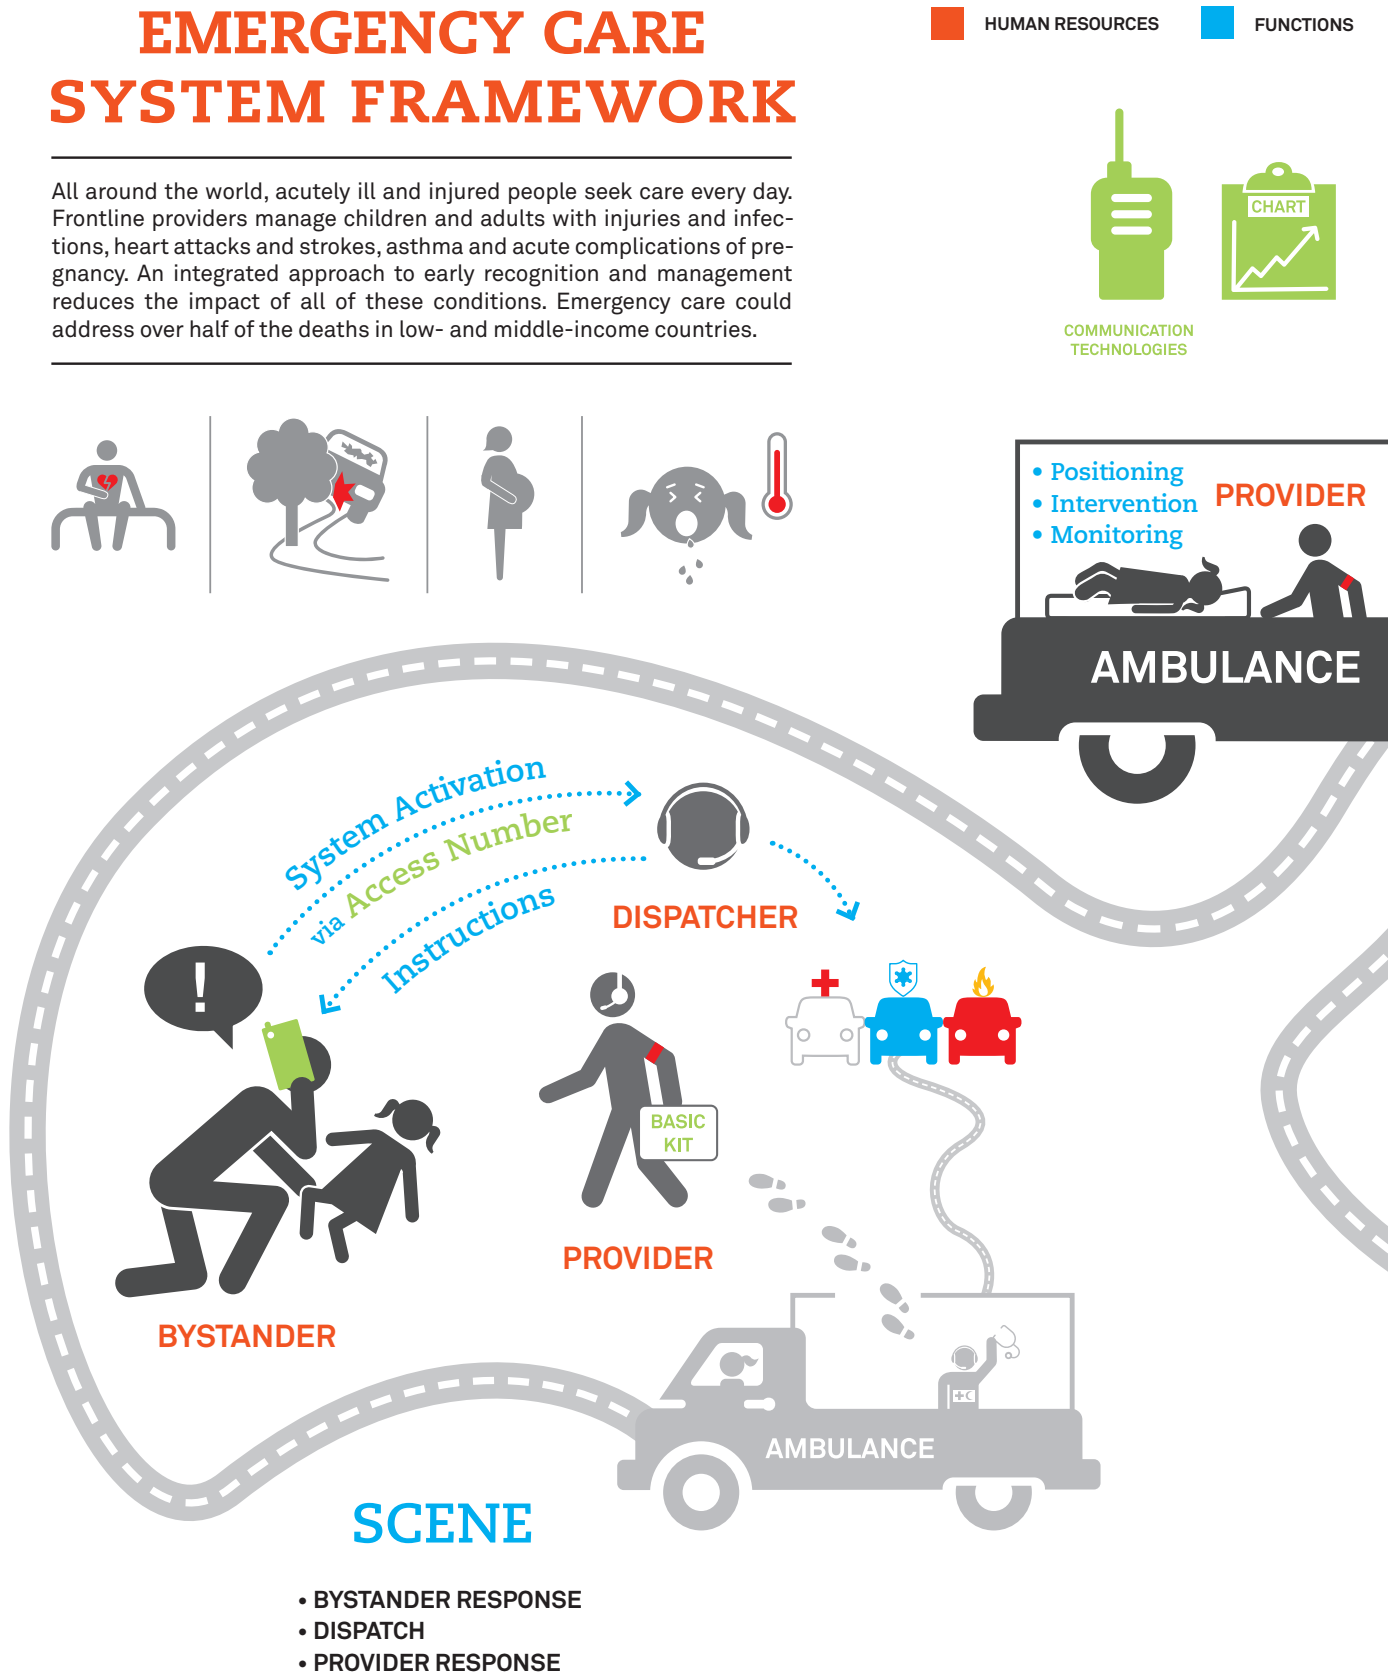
EMERGENCY CARE SYSTEM FRAMEWORK

HUMAN RESOURCES FUNCTIONS

All around the world, acutely ill and injured people seek care every day. Frontline providers manage children and adults with injuries and infections, heart attacks and strokes, asthma and acute complications of pregnancy. An integrated approach to early recognition and management reduces the impact of all of these conditions. Emergency care could address over half of the deaths in low- and middle-income countries.

CHART

COMMUNICATION TECHNOLOGIES

• Positioning
• Intervention
• Monitoring

PROVIDER

AMBULANCE

System Activation
via Access Number
Instructions

DISPATCHER

BASIC KIT

PROVIDER

BYSTANDER

AMBULANCE

SCENE

• BYSTANDER RESPONSE
• DISPATCH
• PROVIDER RESPONSE